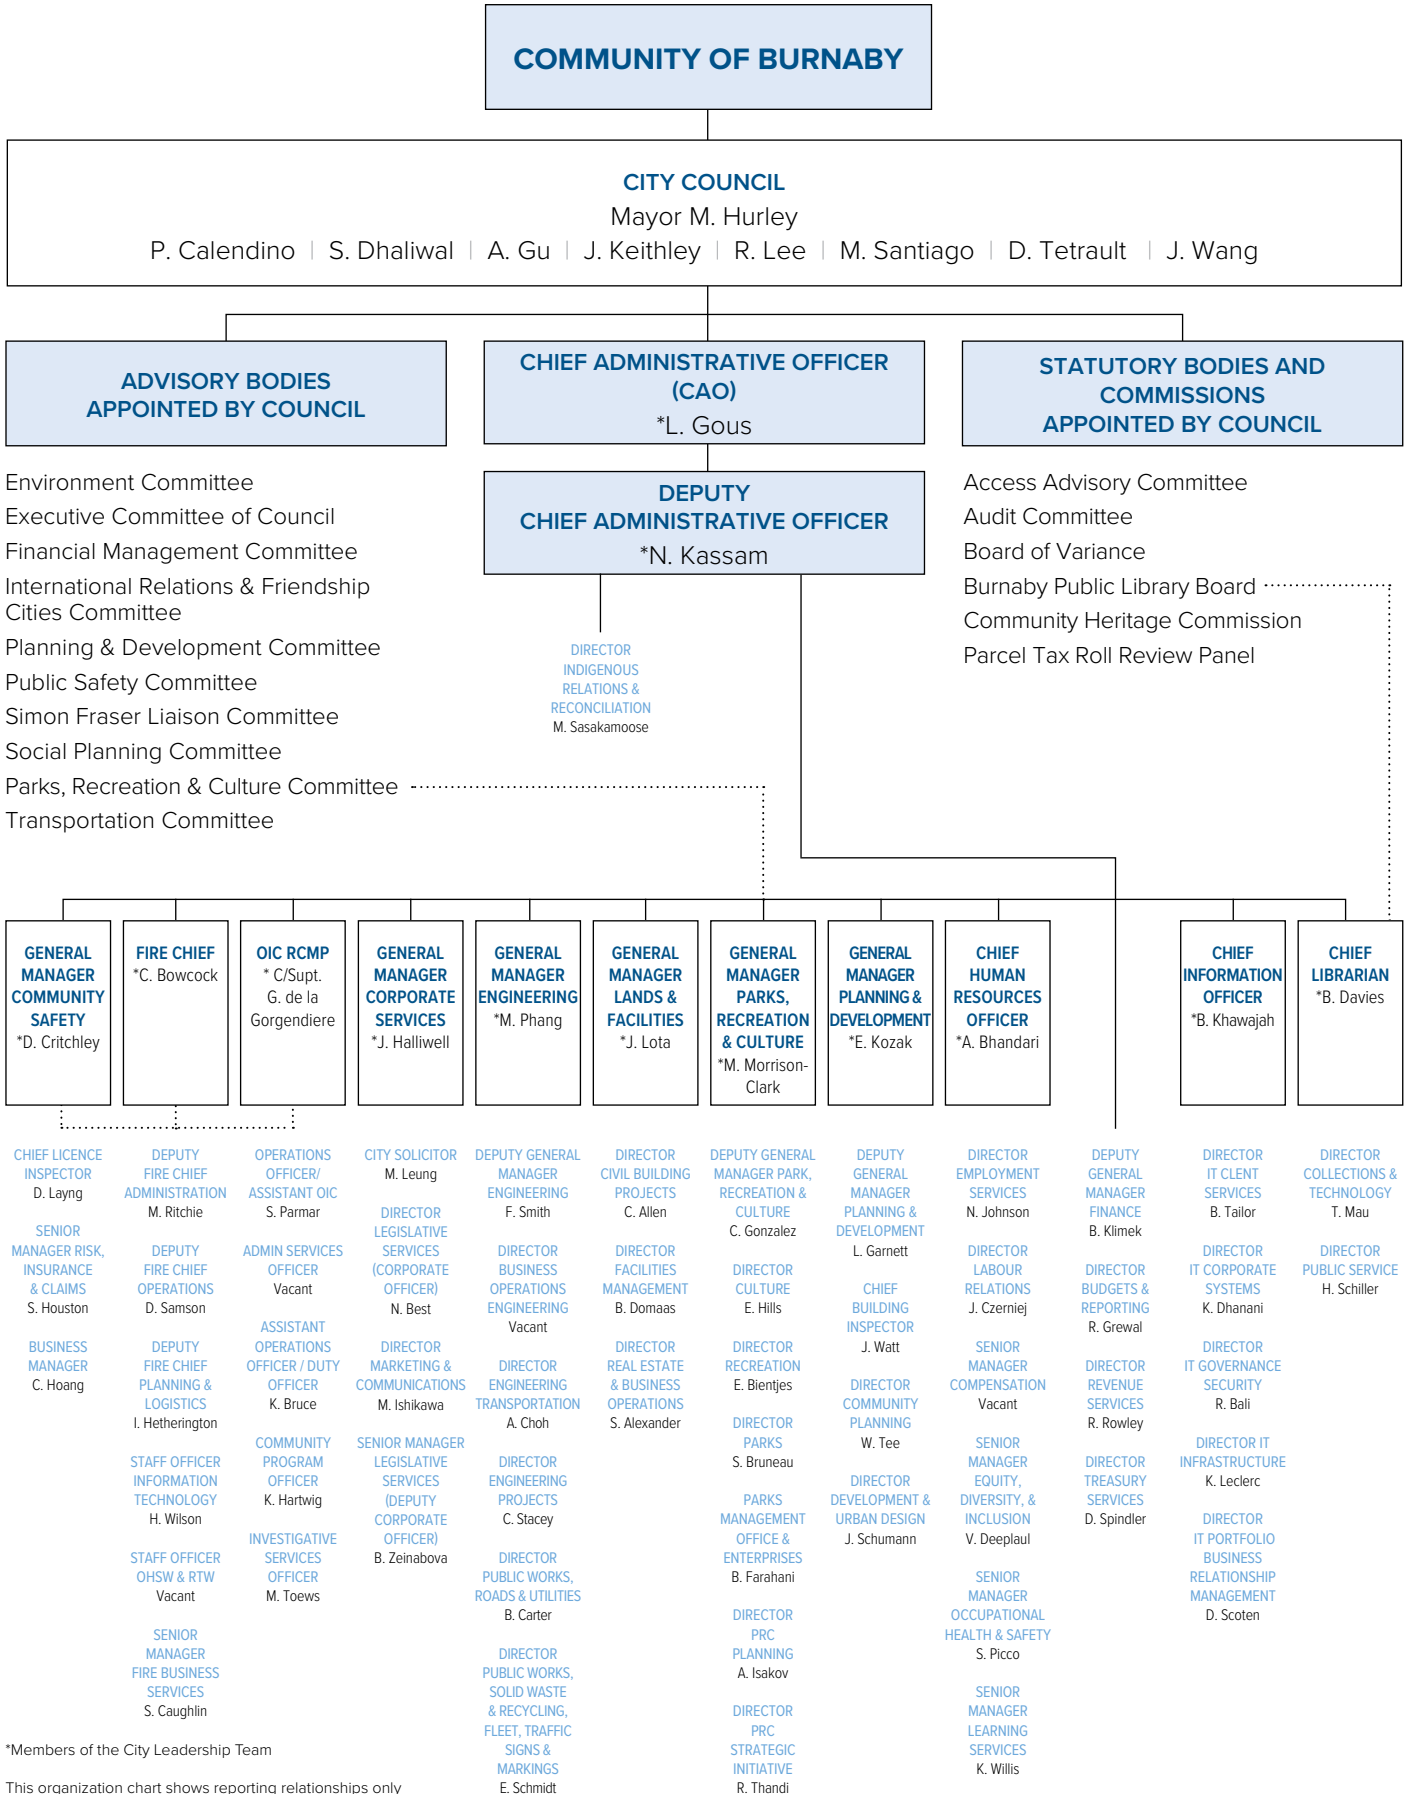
COMMUNITY OF BURNABY

CITY COUNCIL
Mayor M. Hurley
P. Calendino | S. Dhaliwal | A. Gu | J. Keithley | R. Lee | M. Santiago | D. Tetrault | J. Wang

ADVISORY BODIES APPOINTED BY COUNCIL

Environment Committee
Executive Committee of Council
Financial Management Committee
International Relations & Friendship Cities Committee
Planning & Development Committee
Public Safety Committee
Simon Fraser Liaison Committee
Social Planning Committee
Parks, Recreation & Culture Committee
Transportation Committee

CHIEF ADMINISTRATIVE OFFICER (CAO)
*L. Gous

DEPUTY CHIEF ADMINISTRATIVE OFFICER
*N. Kassam

DIRECTOR INDIGENOUS RELATIONS & RECONCILIATION
M. Sasakamoose

STATUTORY BODIES AND COMMISSIONS APPOINTED BY COUNCIL

Access Advisory Committee
Audit Committee
Board of Variance
Burnaby Public Library Board
Community Heritage Commission
Parcel Tax Roll Review Panel

GENERAL MANAGER COMMUNITY SAFETY
*D. Critchley

CHIEF LICENCE INSPECTOR
D. Layng
SENIOR MANAGER RISK, INSURANCE & CLAIMS
S. Houston
BUSINESS MANAGER
C. Hoang

FIRE CHIEF
*C. Bowcock

DEPUTY FIRE CHIEF ADMINISTRATION
M. Ritchie
DEPUTY FIRE CHIEF OPERATIONS
D. Samson
DEPUTY FIRE CHIEF PLANNING & LOGISTICS
I. Hetherington
STAFF OFFICER INFORMATION TECHNOLOGY
H. Wilson
STAFF OFFICER OHSW & RTW
Vacant
SENIOR MANAGER FIRE BUSINESS SERVICES
S. Caughlin

OIC RCMP
* C/Supt. G. de la Gorgendiere

OPERATIONS OFFICER/ ASSISTANT OIC
S. Parmar
ADMIN SERVICES OFFICER
Vacant
ASSISTANT OPERATIONS OFFICER / DUTY OFFICER
K. Bruce
COMMUNITY PROGRAM OFFICER
K. Hartwig
INVESTIGATIVE SERVICES OFFICER
M. Toews

GENERAL MANAGER CORPORATE SERVICES
*J. Halliwell

CITY SOLICITOR
M. Leung
DIRECTOR LEGISLATIVE SERVICES (CORPORATE OFFICER)
N. Best
DIRECTOR MARKETING & COMMUNICATIONS
M. Ishikawa
SENIOR MANAGER LEGISLATIVE SERVICES (DEPUTY CORPORATE OFFICER)
B. Zeinabova

GENERAL MANAGER ENGINEERING
*M. Phang

DEPUTY GENERAL MANAGER ENGINEERING
F. Smith
DIRECTOR BUSINESS OPERATIONS ENGINEERING
Vacant
DIRECTOR ENGINEERING TRANSPORTATION
A. Choh
DIRECTOR ENGINEERING PROJECTS
C. Stacey
DIRECTOR PUBLIC WORKS, ROADS & UTILITIES
B. Carter
DIRECTOR PUBLIC WORKS, SOLID WASTE & RECYCLING, FLEET, TRAFFIC SIGNS & MARKINGS
E. Schmidt

GENERAL MANAGER LANDS & FACILITIES
*J. Lota

DIRECTOR CIVIL BUILDING PROJECTS
C. Allen
DIRECTOR FACILITIES MANAGEMENT
B. Domaas
DIRECTOR REAL ESTATE & BUSINESS OPERATIONS
S. Alexander

GENERAL MANAGER PARKS, RECREATION & CULTURE
*M. Morrison-Clark

DEPUTY GENERAL MANAGER PARK, RECREATION & CULTURE
C. Gonzalez
DIRECTOR CULTURE
E. Hills
DIRECTOR RECREATION
E. Bientjes
DIRECTOR PARKS
S. Bruneau
PARKS MANAGEMENT OFFICE & ENTERPRISES
B. Farahani
DIRECTOR PRC PLANNING
A. Isakov
DIRECTOR PRC STRATEGIC INITIATIVE
R. Thandi

GENERAL MANAGER PLANNING & DEVELOPMENT
*E. Kozak

DEPUTY GENERAL MANAGER PLANNING & DEVELOPMENT
L. Garnett
CHIEF BUILDING INSPECTOR
J. Watt
DIRECTOR COMMUNITY PLANNING
W. Tee
DIRECTOR DEVELOPMENT & URBAN DESIGN
J. Schumann

CHIEF HUMAN RESOURCES OFFICER
*A. Bhandari

DIRECTOR EMPLOYMENT SERVICES
N. Johnson
DIRECTOR LABOUR RELATIONS
J. Czerniej
SENIOR MANAGER COMPENSATION
Vacant
SENIOR MANAGER EQUITY, DIVERSITY, & INCLUSION
V. Deeplaul
SENIOR MANAGER OCCUPATIONAL HEALTH & SAFETY
S. Picco
SENIOR MANAGER LEARNING SERVICES
K. Willis

DEPUTY GENERAL MANAGER FINANCE
B. Klimek
DIRECTOR BUDGETS & REPORTING
R. Grewal
DIRECTOR REVENUE SERVICES
R. Rowley
DIRECTOR TREASURY SERVICES
D. Spindler

CHIEF INFORMATION OFFICER
*B. Khawajah

DIRECTOR IT CLENT SERVICES
B. Tailor
DIRECTOR IT CORPORATE SYSTEMS
K. Dhanani
DIRECTOR IT GOVERNANCE SECURITY
R. Bali
DIRECTOR IT INFRASTRUCTURE
K. Leclerc
DIRECTOR IT PORTFOLIO BUSINESS RELATIONSHIP MANAGEMENT
D. Scoten

CHIEF LIBRARIAN
*B. Davies

DIRECTOR COLLECTIONS & TECHNOLOGY
T. Mau
DIRECTOR PUBLIC SERVICE
H. Schiller

*Members of the City Leadership Team

This organization chart shows reporting relationships only